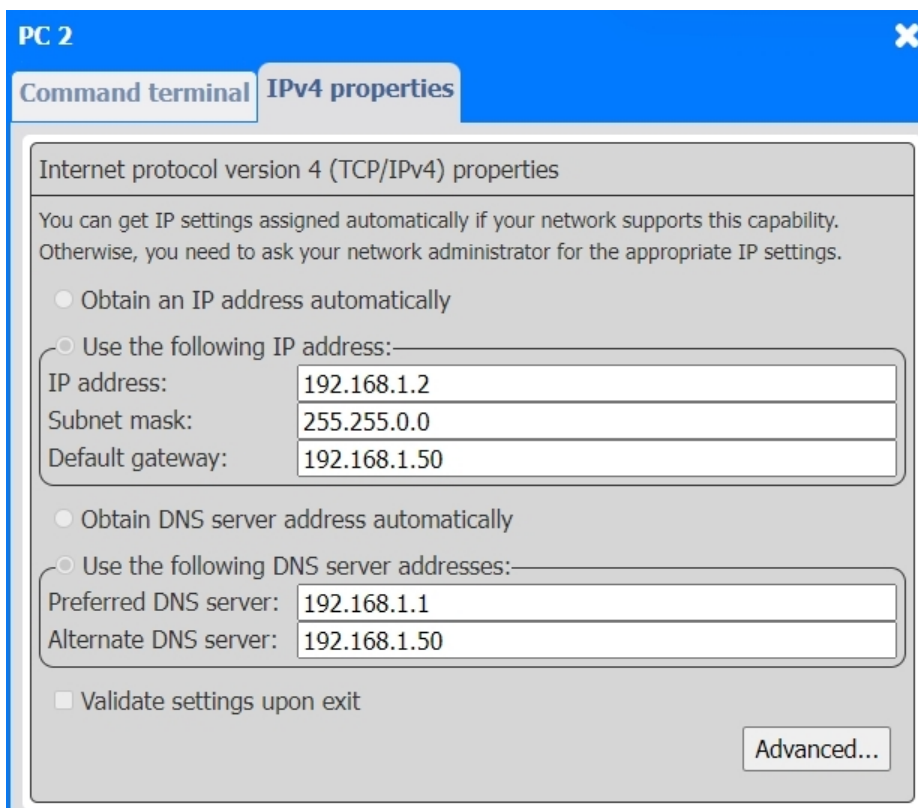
PC 2

Command terminal IPv4 properties

Internet protocol version 4 (TCP/IPv4) properties

You can get IP settings assigned automatically if your network supports this capability. Otherwise, you need to ask your network administrator for the appropriate IP settings.

Obtain an IP address automatically

Use the following IP address:

| IP address: | 192.168.1.2 |
|---|---|
| Subnet mask: | 255.255.0.0 |
| Default gateway: | 192.168.1.50 |

Obtain DNS server address automatically

Use the following DNS server addresses:

| Preferred DNS server: | 192.168.1.1 |
|---|---|
| Alternate DNS server: | 192.168.1.50 |

Validate settings upon exit

Advanced...